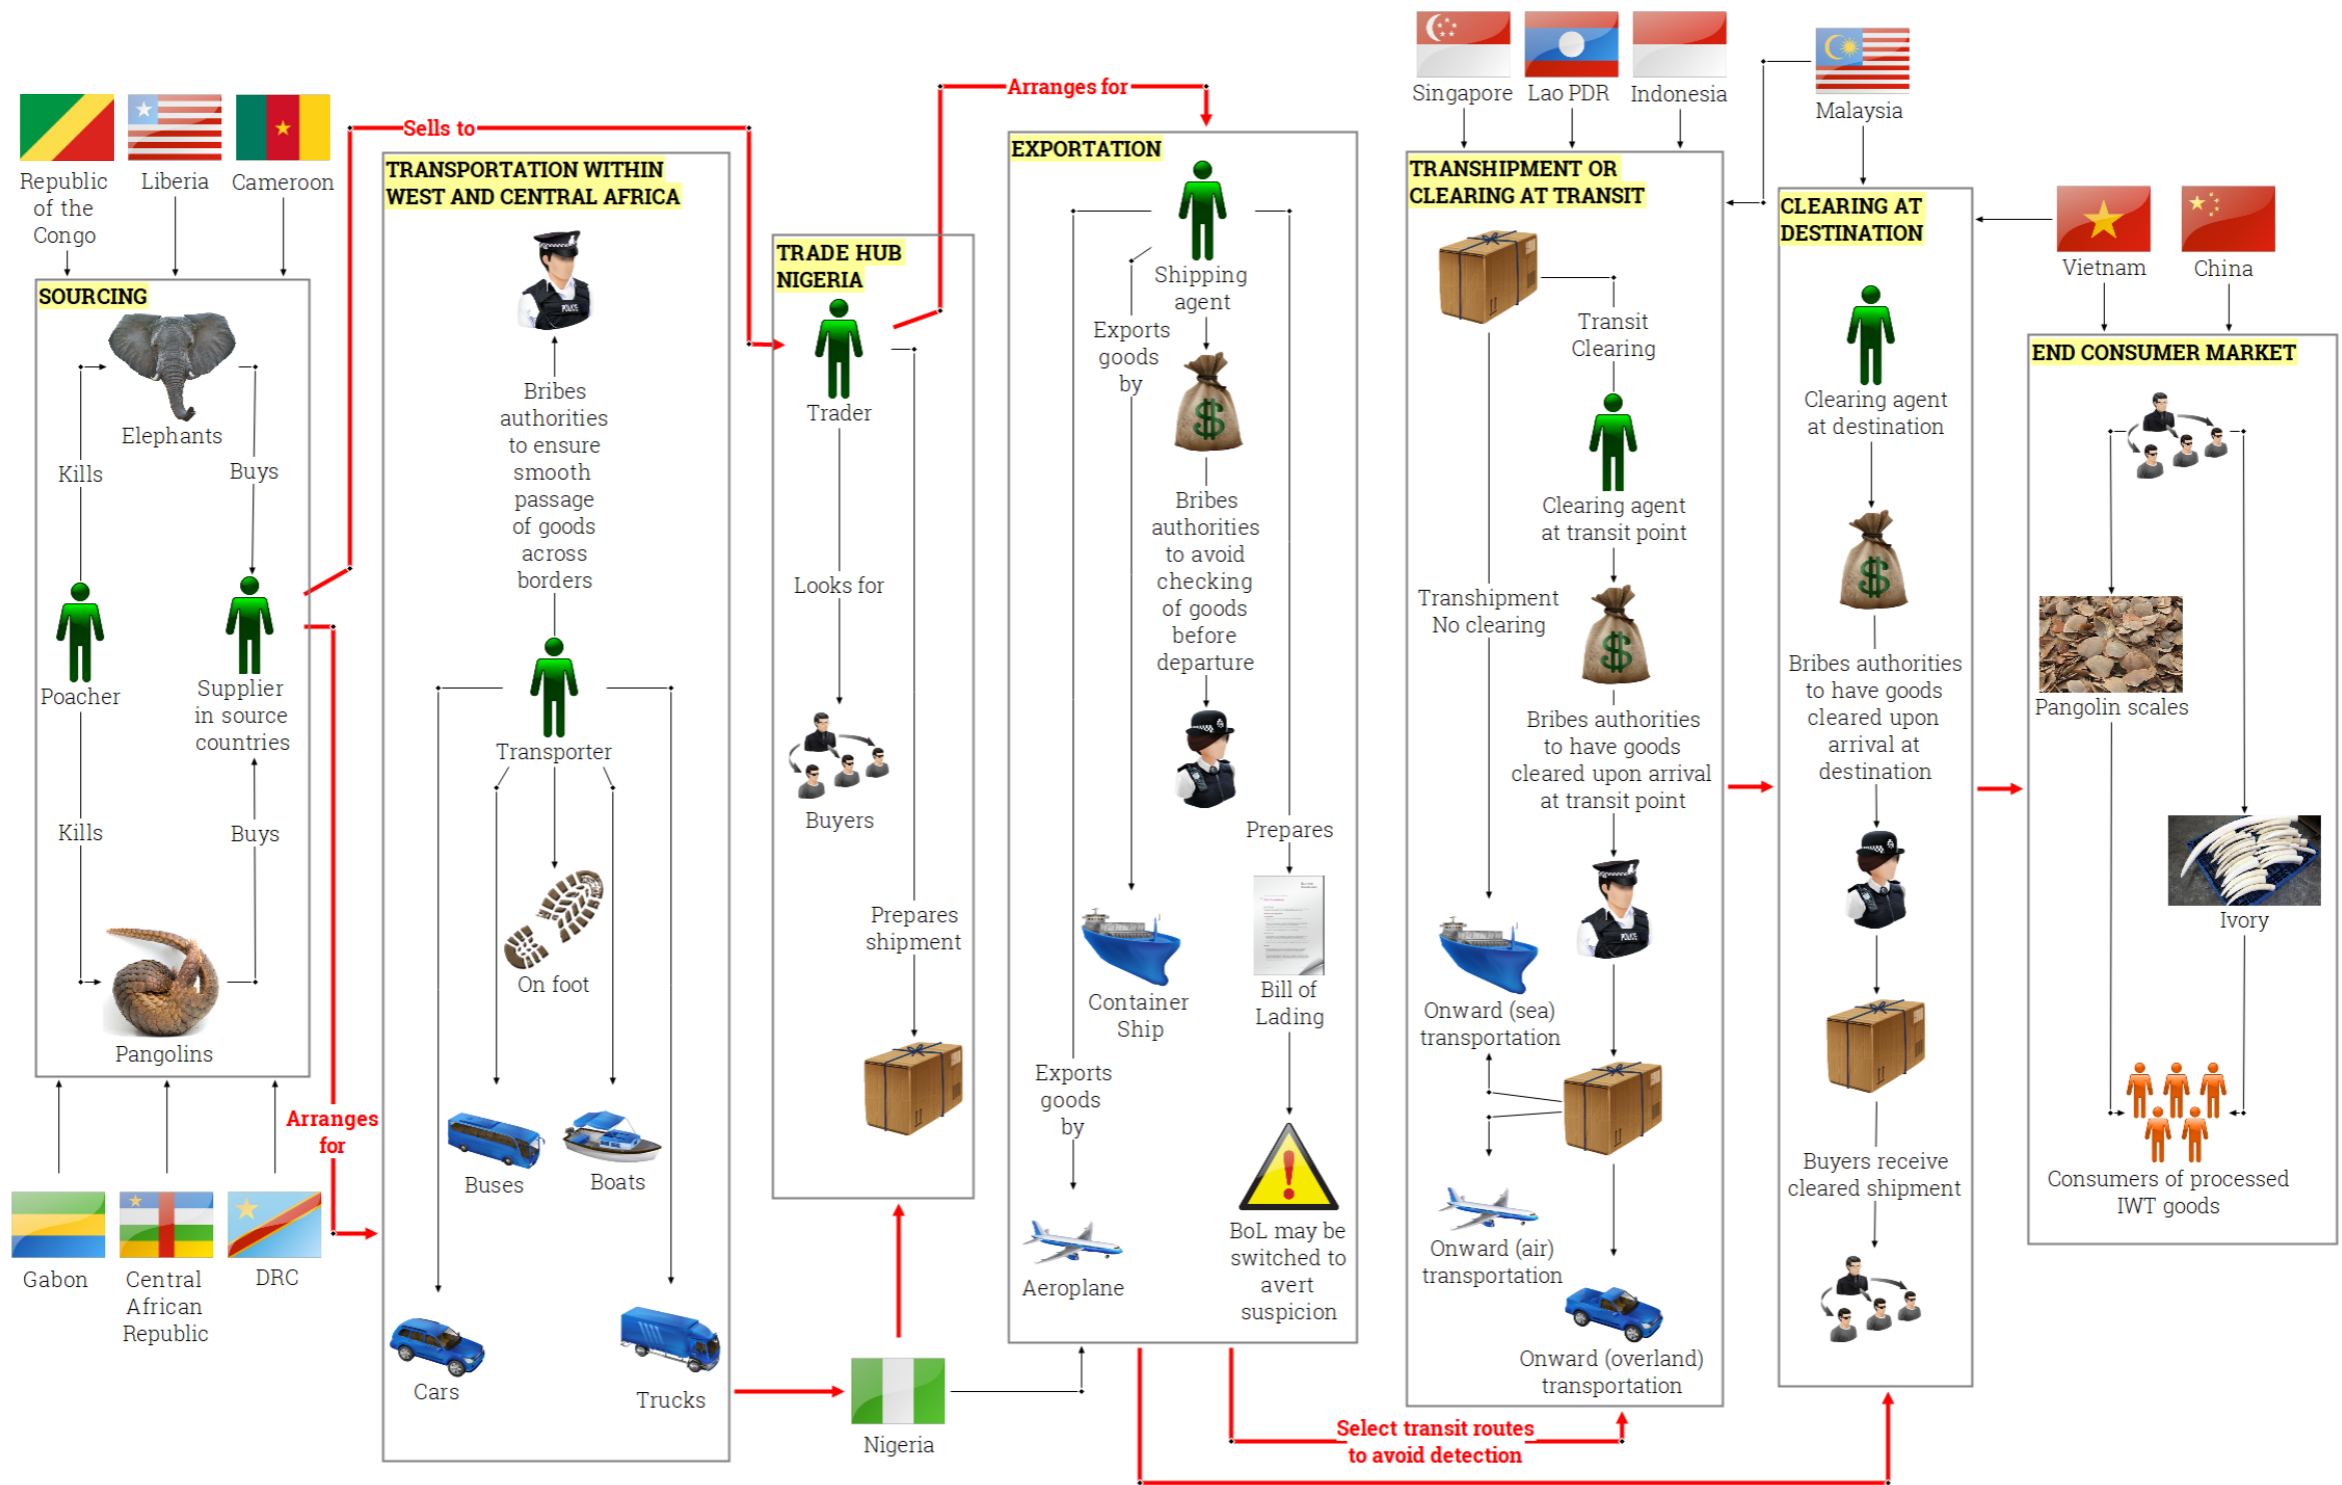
Republic of the Congo
Liberia
Cameroon

SOURCING
Elephants
Kills
Buys
Poacher
Supplier in source countries
Kills
Buys
Pangolins

Gabon
Central African Republic
DRC

Sells to
Arranges for

TRANSPORTATION WITHIN WEST AND CENTRAL AFRICA
Bribes authorities to ensure smooth passage of goods across borders
Transporter
On foot
Buses
Boats
Cars
Trucks

Nigeria

TRADE HUB NIGERIA
Trader
Looks for
Buyers
Prepares shipment

Arranges for

EXPORTATION
Shipping agent
Exports goods by
Bribes authorities to avoid checking of goods before departure
Prepares
Container Ship
Bill of Lading
Exports goods by
Aeroplane
BoL may be switched to avert suspicion

Singapore
Lao PDR
Indonesia
Malaysia

TRANSHIPMENT OR CLEARING AT TRANSIT
Transit Clearing
Clearing agent at transit point
Transhipment No clearing
Bribes authorities to have goods cleared upon arrival at transit point
Onward (sea) transportation
Onward (air) transportation
Onward (overland) transportation

Select transit routes to avoid detection

CLEARING AT DESTINATION
Clearing agent at destination
Bribes authorities to have goods cleared upon arrival at destination
Buyers receive cleared shipment

Vietnam
China

END CONSUMER MARKET
Pangolin scales
Ivory
Consumers of processed IWT goods